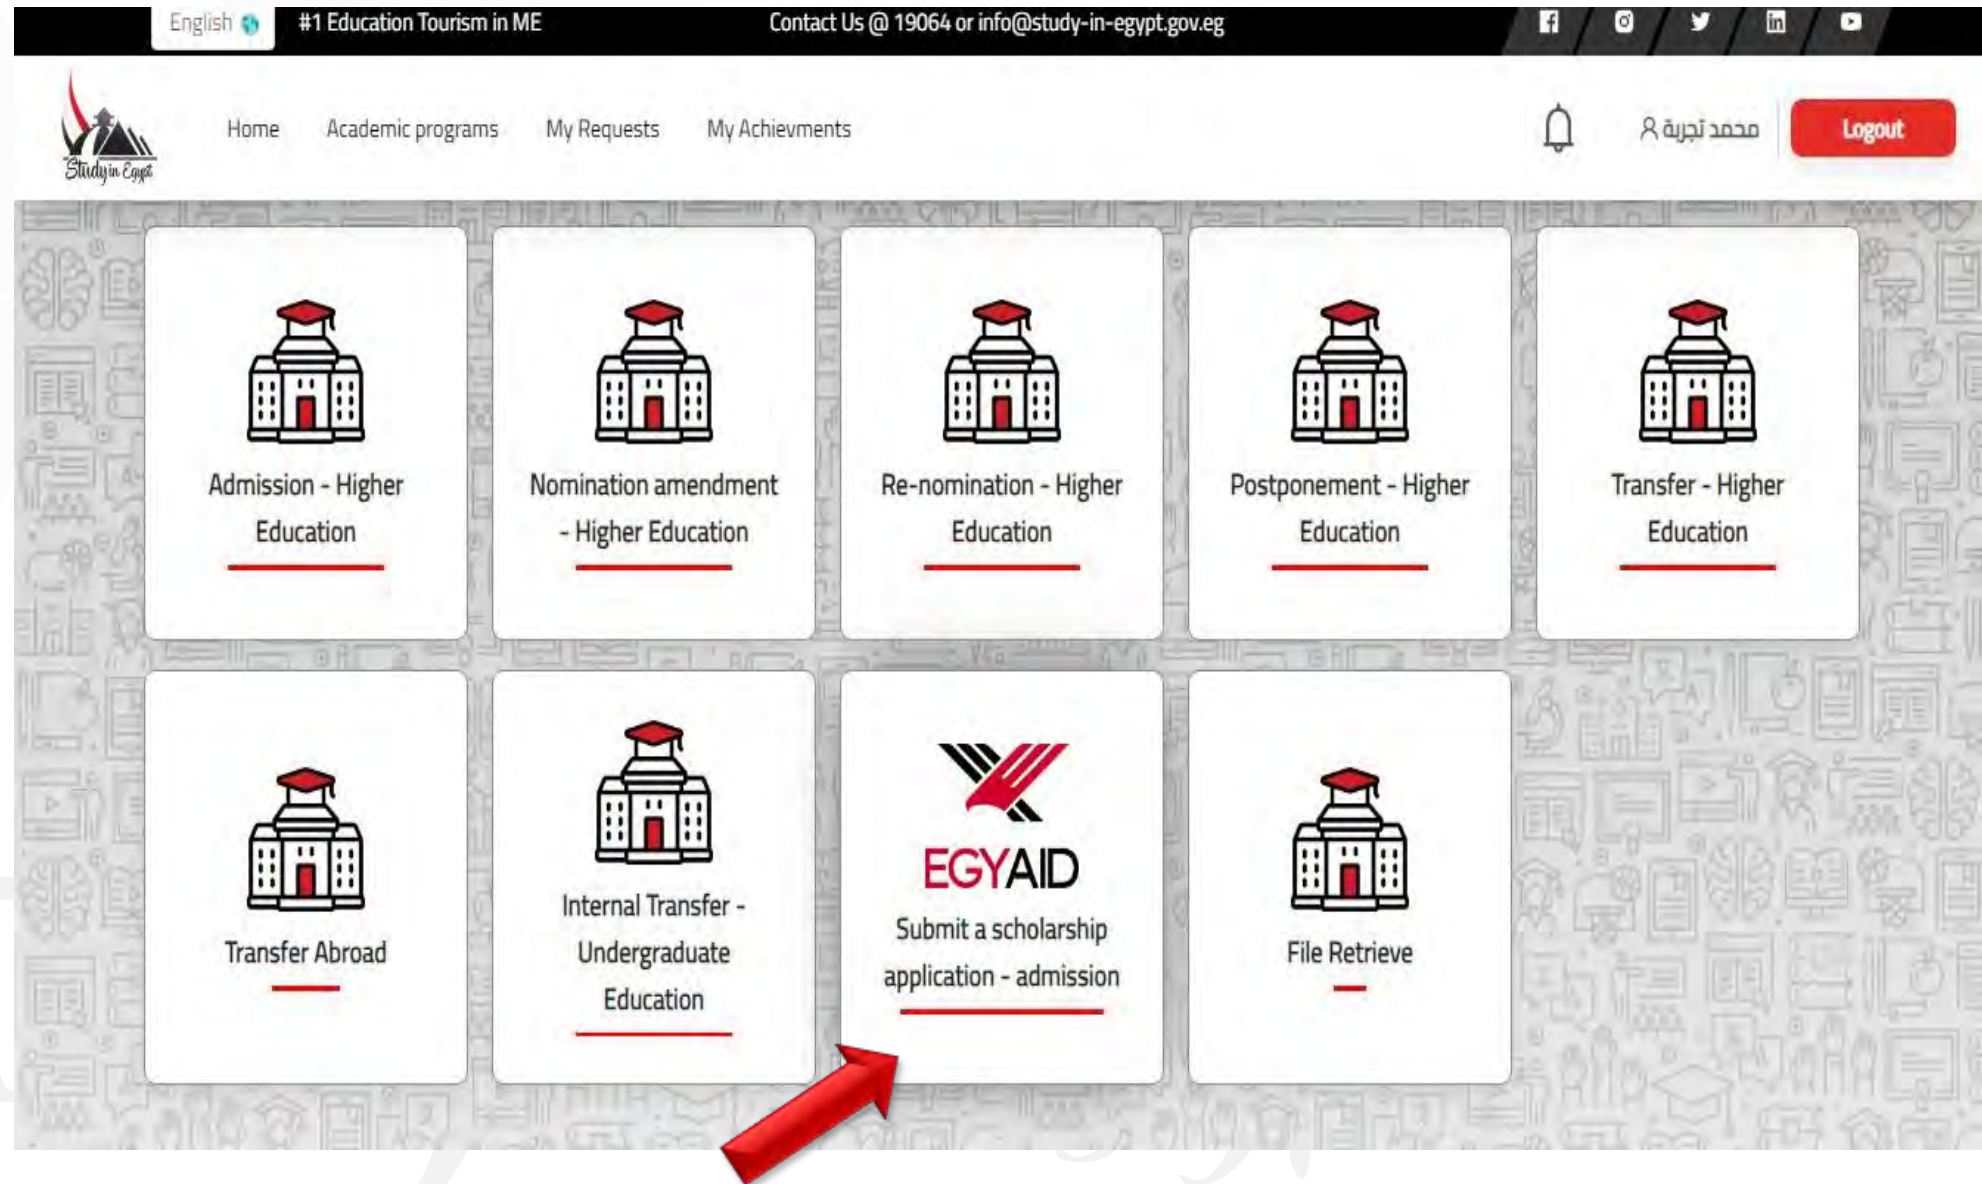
English

#1 Education Tourism in ME

Contact Us @ 19064 or info@study-in-egypt.gov.eg

Study in Egypt

Home Academic programs My Requests My Achievments

محمد تجربة

Logout

Admission - Higher Education

Nomination amendment - Higher Education

Re-nomination - Higher Education

Postponement - Higher Education

Transfer - Higher Education

Transfer Abroad

Internal Transfer - Undergraduate Education

EGYAID

Submit a scholarship application - admission

File Retrieve